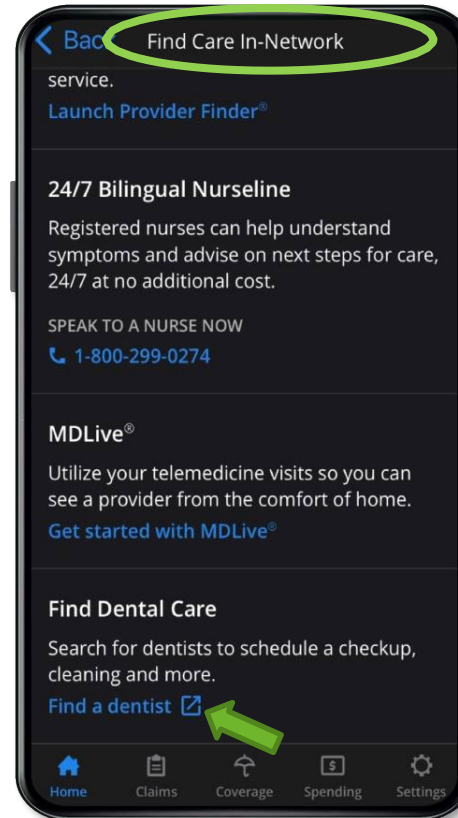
Bac Find Care In-Network

service.

Launch Provider Finder®

24/7 Bilingual Nurseline

Registered nurses can help understand symptoms and advise on next steps for care, 24/7 at no additional cost.

SPEAK TO A NURSE NOW

1-800-299-0274

MDLive®

Utilize your telemedicine visits so you can see a provider from the comfort of home.

Get started with MDLive®

Find Dental Care

Search for dentists to schedule a checkup, cleaning and more.

Find a dentist

Home Claims Coverage Spending Settings